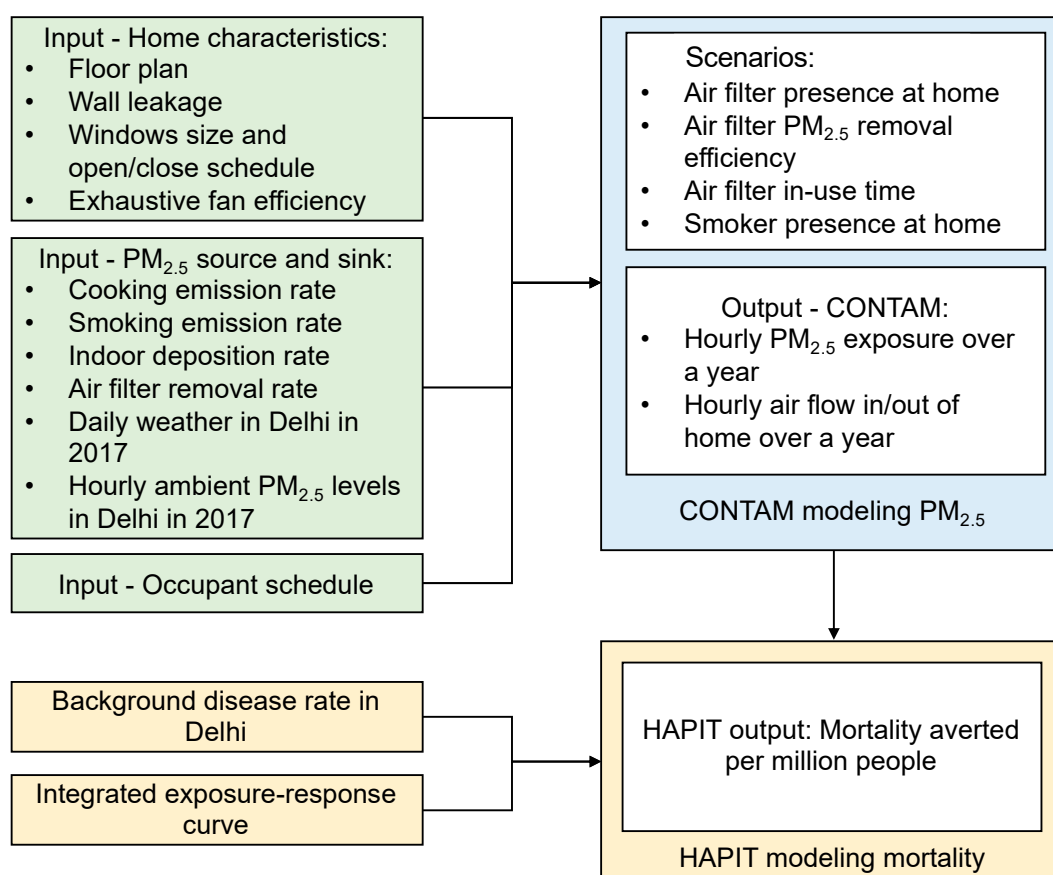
Input - Home characteristics:
- Floor plan
- Wall leakage
- Windows size and open/close schedule
- Exhaustive fan efficiency

Input - $PM_{2.5}$ source and sink:
- Cooking emission rate
- Smoking emission rate
- Indoor deposition rate
- Air filter removal rate
- Daily weather in Delhi in 2017
- Hourly ambient $PM_{2.5}$ levels in Delhi in 2017

Input - Occupant schedule

Scenarios:
- Air filter presence at home
- Air filter $PM_{2.5}$ removal efficiency
- Air filter in-use time
- Smoker presence at home

Output - CONTAM:
- Hourly $PM_{2.5}$ exposure over a year
- Hourly air flow in/out of home over a year

CONTAM modeling $PM_{2.5}$

Background disease rate in Delhi

Integrated exposure-response curve

HAPIT output: Mortality averted per million people

HAPIT modeling mortality